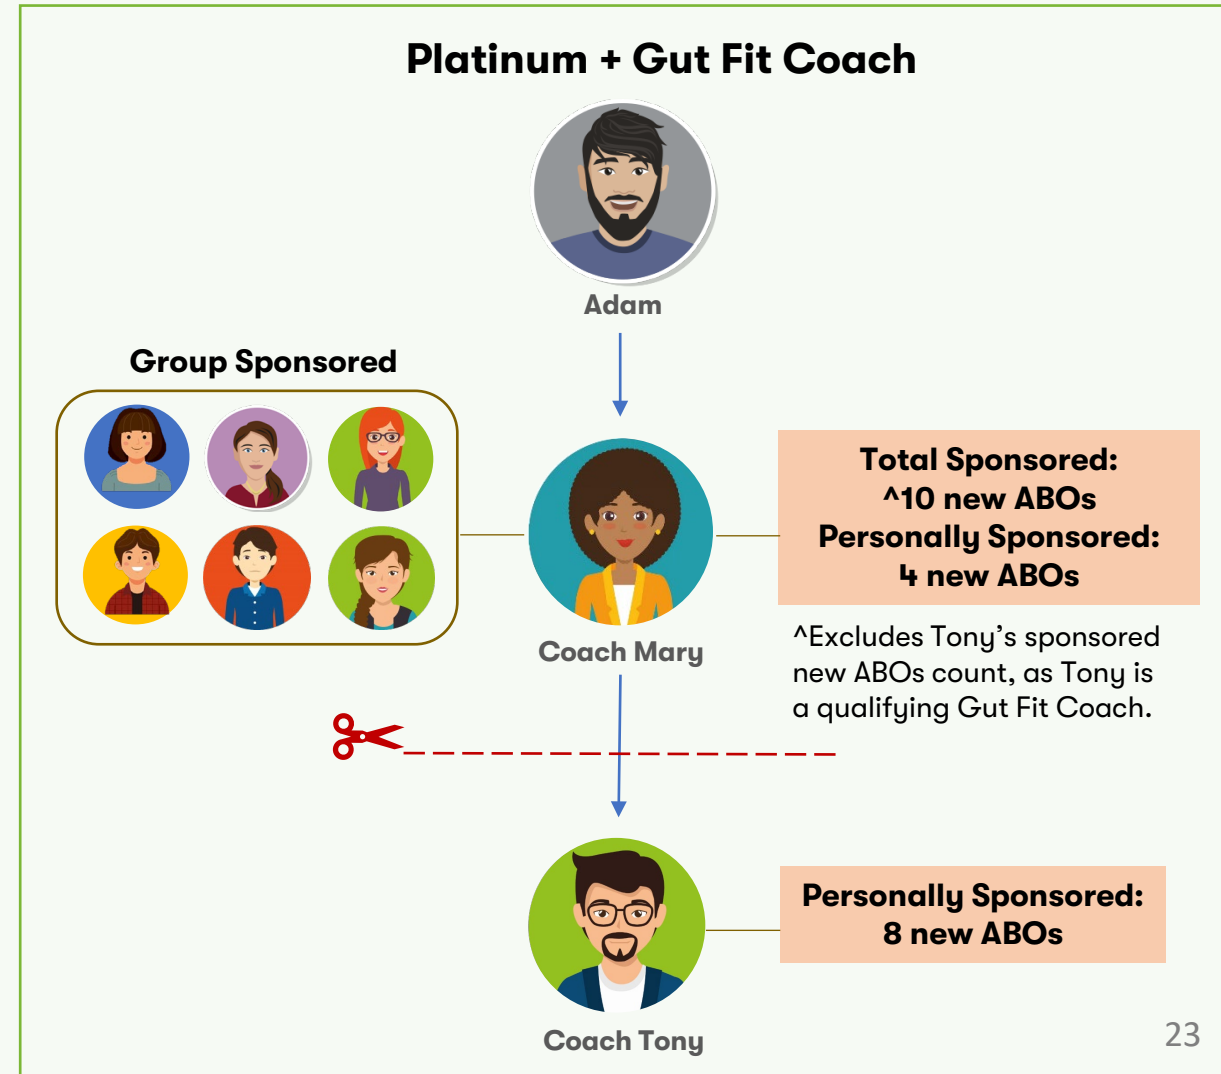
Platinum + Gut Fit Coach

Adam

Group Sponsored

Total Sponsored:
^10 new ABOs
Personally Sponsored:
4 new ABOs

Coach Mary

^Excludes Tony's sponsored new ABOs count, as Tony is a qualifying Gut Fit Coach.

Personally Sponsored:
8 new ABOs

Coach Tony

23